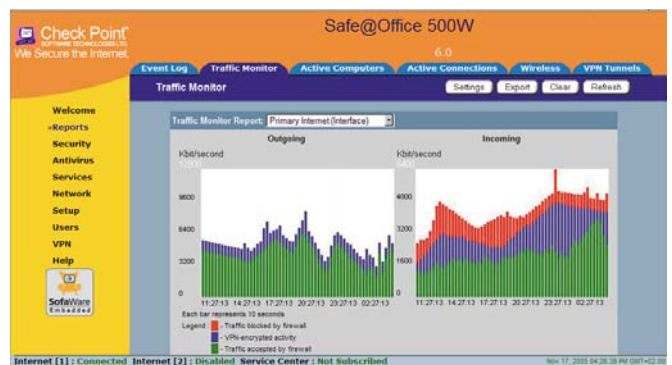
Check Point SOFTWARE TECHNOLOGIES LTD.
We Secure the Internet.

Safe@Office 500W
6.0

Event Log | Traffic Monitor | Active Computers | Active Connections | Wireless | VPN Tunnels

Traffic Monitor
Settings | Export | Clear | Refresh

Welcome
»Reports
Security
Antivirus
Services
Network
Setup
Users
VPN
Help

SofaWare Embedded

Traffic Monitor Report: Primary Internet (Interface)

Outgoing
Kbit/second
12800
9600
6400
3200
0
11:27:13 14:27:13 17:27:13 20:27:13 23:27:13 02:27:13

Incoming
Kbit/second
6400
4800
3200
1600
0
11:27:13 14:27:13 17:27:13 20:27:13 23:27:13 02:27:13

Each bar represents 10 seconds
Legend : - Traffic blocked by firewall
- VPN-encrypted activity
- Traffic accepted by firewall

Internet [1] : Connected Internet [2] : Disabled Service Center : Not Subscribed
Nov 17, 2005 04:28:38 PM GMT+02:00